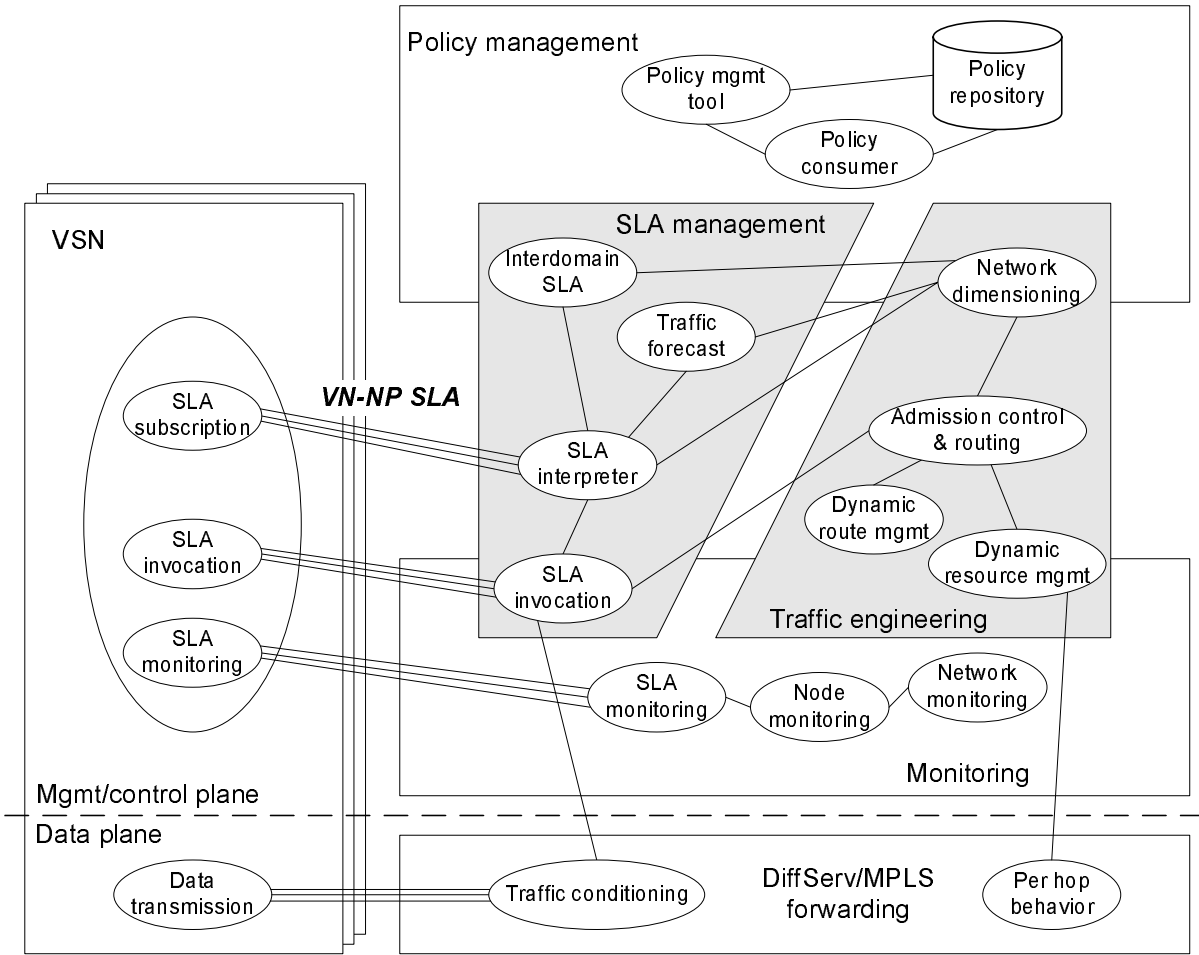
Policy management

Policy mgmt tool

Policy repository

Policy consumer

VSN

SLA management

Interdomain SLA

Network dimensioning

Traffic forecast

VN-NP SLA

SLA subscription

SLA interpreter

Admission control & routing

Dynamic route mgmt

SLA invocation

Dynamic resource mgmt

SLA invocation

Traffic engineering

SLA monitoring

SLA monitoring

Node monitoring

Network monitoring

Monitoring

Mgmt/control plane

Data plane

Data transmission

Traffic conditioning

DiffServ/MPLS forwarding

Per hop behavior